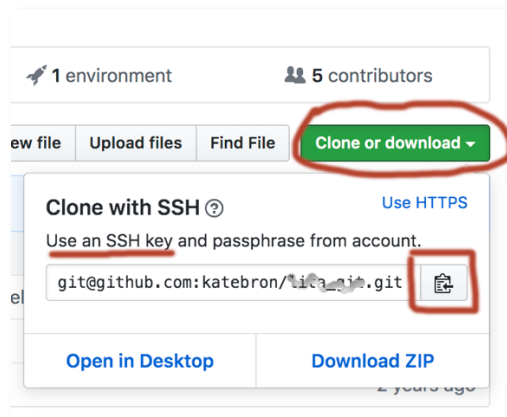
1 environment

5 contributors

ew file

Upload files

Find File

Clone or download

Clone with SSH

Use HTTPS

Use an SSH key and passphrase from account.

git@github.com:katebron/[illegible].git

Open in Desktop

Download ZIP

el

2 years ago